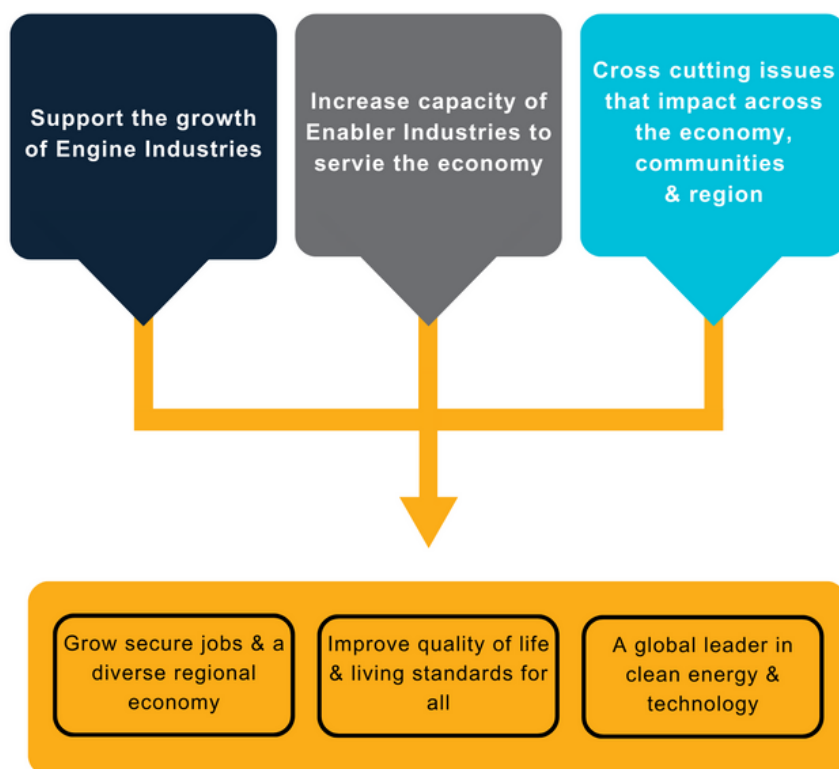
Support the growth of Engine Industries

Increase capacity of Enabler Industries to servie the economy

Cross cutting issues that impact across the economy, communities & region

Grow secure jobs & a diverse regional economy

Improve quality of life & living standards for all

A global leader in clean energy & technology